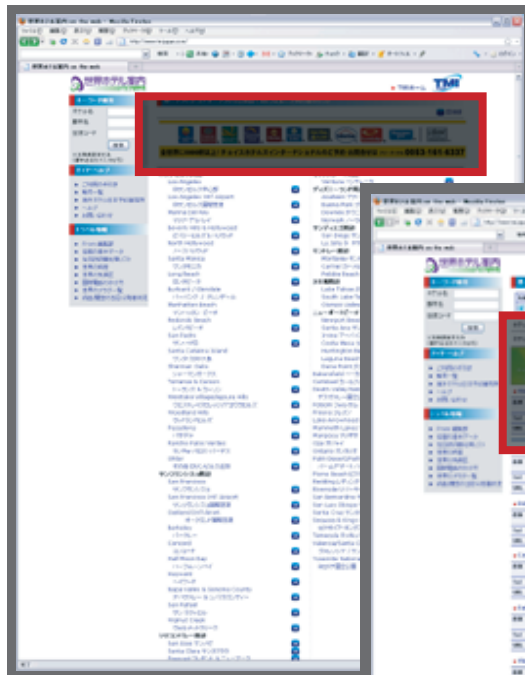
世界ホテル案内 on the web - Mozilla Firefox

世界ホテル案内

TMI

0053 161 6337

Los Angeles
Los Angeles Int'l Airport
Marina Del Rey
Beverly Hills & Hollywood
North Hollywood
Santa Monica
Long Beach
Burbank / Glendale
Manhattan Beach
Redondo Beach
San Pedro
Santa Catalina Island
Sherman Oaks
Torrance & Carson
Westlake Village/Agoura Hills
Woodland Hills
Pasadena
Rancho Palos Verdes
Ontario
San Francisco
San Francisco Int'l Airport
Oakland/Int'l Airport
Berkeley
Concord
Half Moon Bay
Hayward
Napa Valley & Sonoma County
San Rafael
Walnut Creek
San Jose
Santa Clara

Lake Tahoe
South Lake Tahoe
Newport Beach
Santa Ana
Irvine
Costa Mesa
Huntington Beach
Laguna Beach
Dana Point
Bakersfield
Fresno
Modesto
Palm Springs
Monterey
Carmel
Pebble Beach
Sacramento
Santa Barbara
San Diego

世界ホテル案内 on the web - Mozilla Firefox

世界ホテル案内